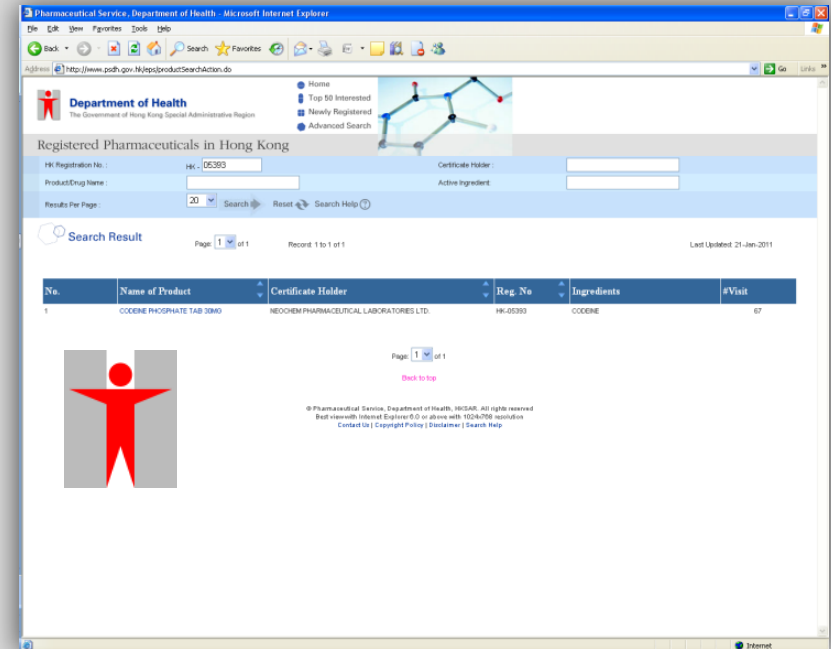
Pharmaceutical Service, Department of Health - Microsoft Internet Explorer

File Edit View Favorites Tools Help

Back Search Favorites

Address http://www.psdh.gov.hk/eps/productSearchAction.do Go Links

Department of Health
The Government of Hong Kong Special Administrative Region

Home
Top 50 Interested
Newly Registered
Advanced Search

Registered Pharmaceuticals in Hong Kong

HK Registration No. : HK - 05393
Certificate Holder :
Product/Drug Name :
Active Ingredient :
Results Per Page : 20 Search Reset Search Help

Search Result
Page: 1 of 1
Record: 1 to 1 of 1
Last Updated: 21-Jan-2011

| No. | Name of Product | Certificate Holder | Reg. No | Ingredients | #Visit |
|---|---|---|---|---|---|
| 1 | CODEINE PHOSPHATE TAB 30MG | NEOCHEM PHARMACEUTICAL LABORATORIES LTD. | HK-05393 | CODEINE | 67 |

Page: 1 of 1

Back to top

© Pharmaceutical Service, Department of Health, HKSAR. All rights reserved
Best viewwith Internet Explorer 6.0 or above with 1024x768 resolution
Contact Us | Copyright Policy | Disclaimer | Search Help

Internet